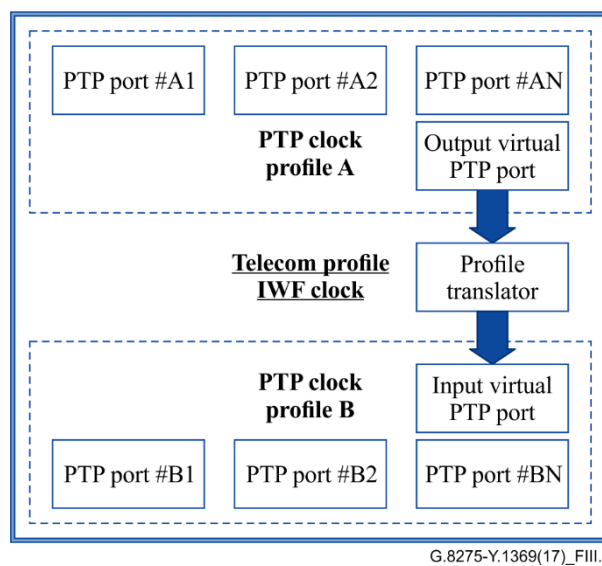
PTP port #A1

PTP port #A2

PTP port #AN

PTP clock profile A

Output virtual PTP port

Telecom profile IWF clock

Profile translator

PTP clock profile B

Input virtual PTP port

PTP port #B1

PTP port #B2

PTP port #BN

G.8275-Y.1369(17)_FIII.